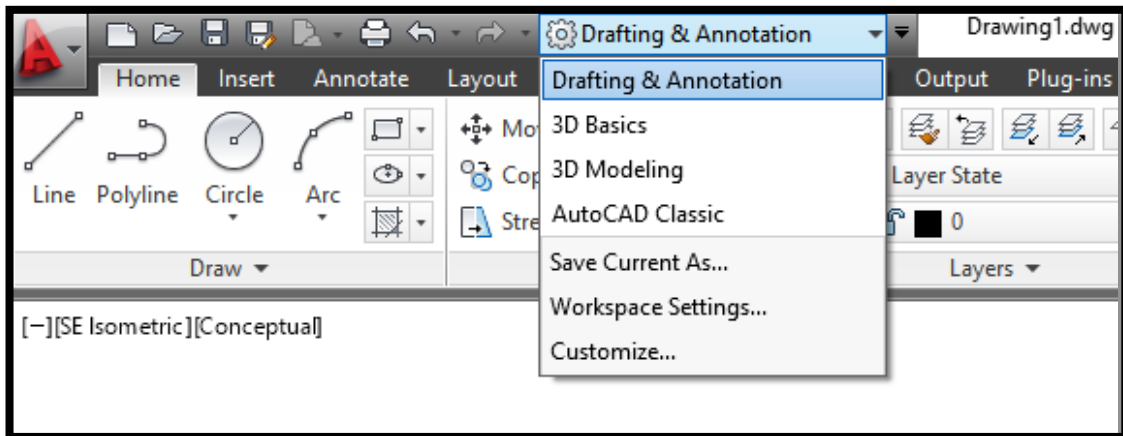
Drafting & Annotation

Drawing1.dwg

Home Insert Annotate Layout

Output Plug-ins

Drafting & Annotation
3D Basics
3D Modeling
AutoCAD Classic
Save Current As...
Workspace Settings...
Customize...

Line Polyline Circle Arc

Mo
Cop
Stre

Layer State

0

Draw

Layers

[−][SE Isometric][Conceptual]